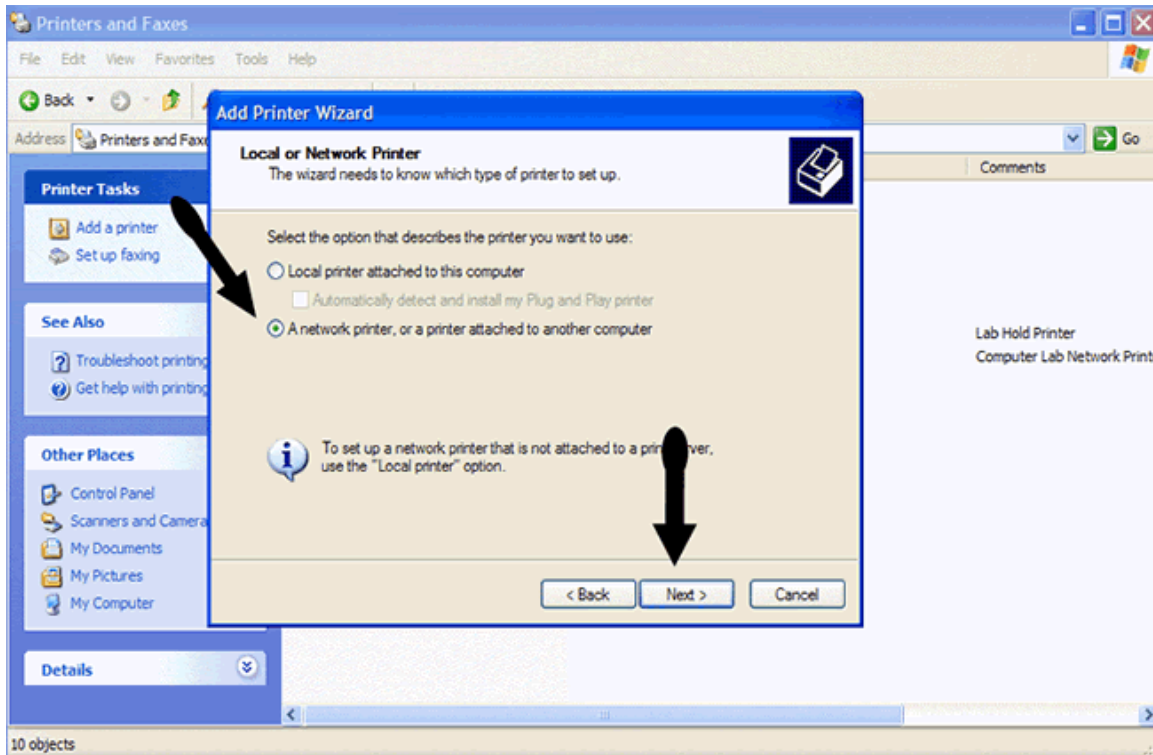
Printers and Faxes

File Edit View Favorites Tools Help

Back

Address Printers and Fax

Go

Comments

Printer Tasks

Add a printer
Set up faxing

See Also

Troubleshoot printing
Get help with printing

Other Places

Control Panel
Scanners and Camera
My Documents
My Pictures
My Computer

Details

Add Printer Wizard

Local or Network Printer
The wizard needs to know which type of printer to set up.

Select the option that describes the printer you want to use:

Local printer attached to this computer

Automatically detect and install my Plug and Play printer

A network printer, or a printer attached to another computer

To set up a network printer that is not attached to a prin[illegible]ver, use the "Local printer" option.

< Back Next > Cancel

Lab Hold Printer
Computer Lab Network Print

10 objects